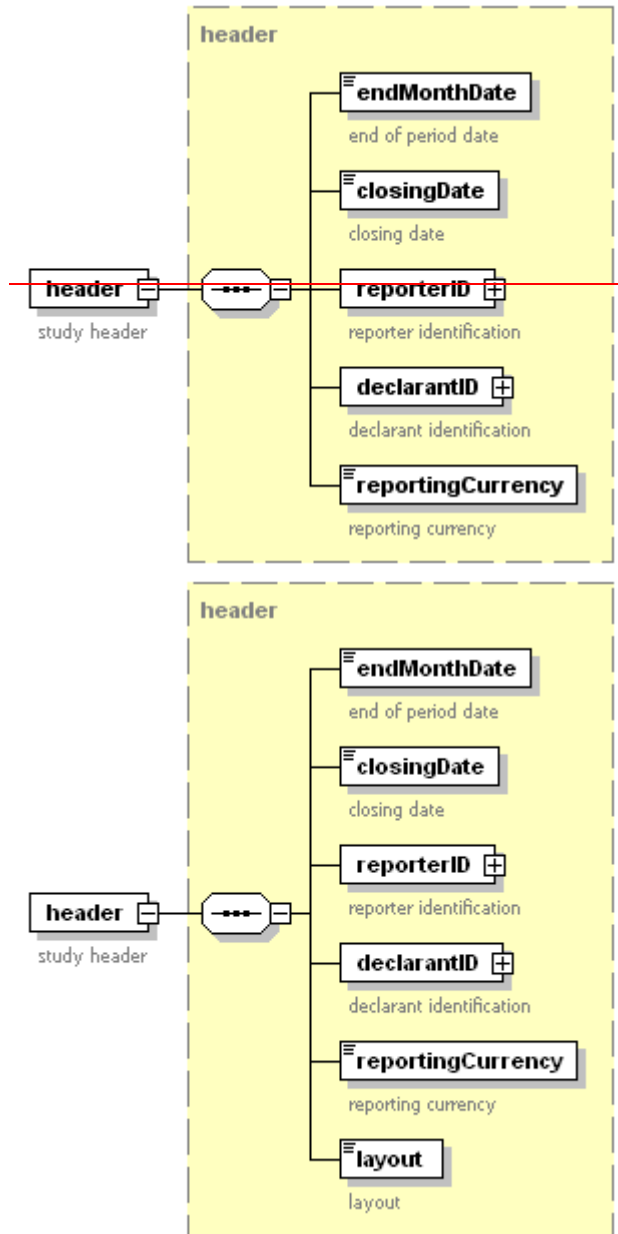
header

header

study header

endMonthDate

end of period date

closingDate

closing date

reporterID

reporter identification

declarantID

declarant identification

reportingCurrency

reporting currency

header

header

study header

endMonthDate

end of period date

closingDate

closing date

reporterID

reporter identification

declarantID

declarant identification

reportingCurrency

reporting currency

layout

layout